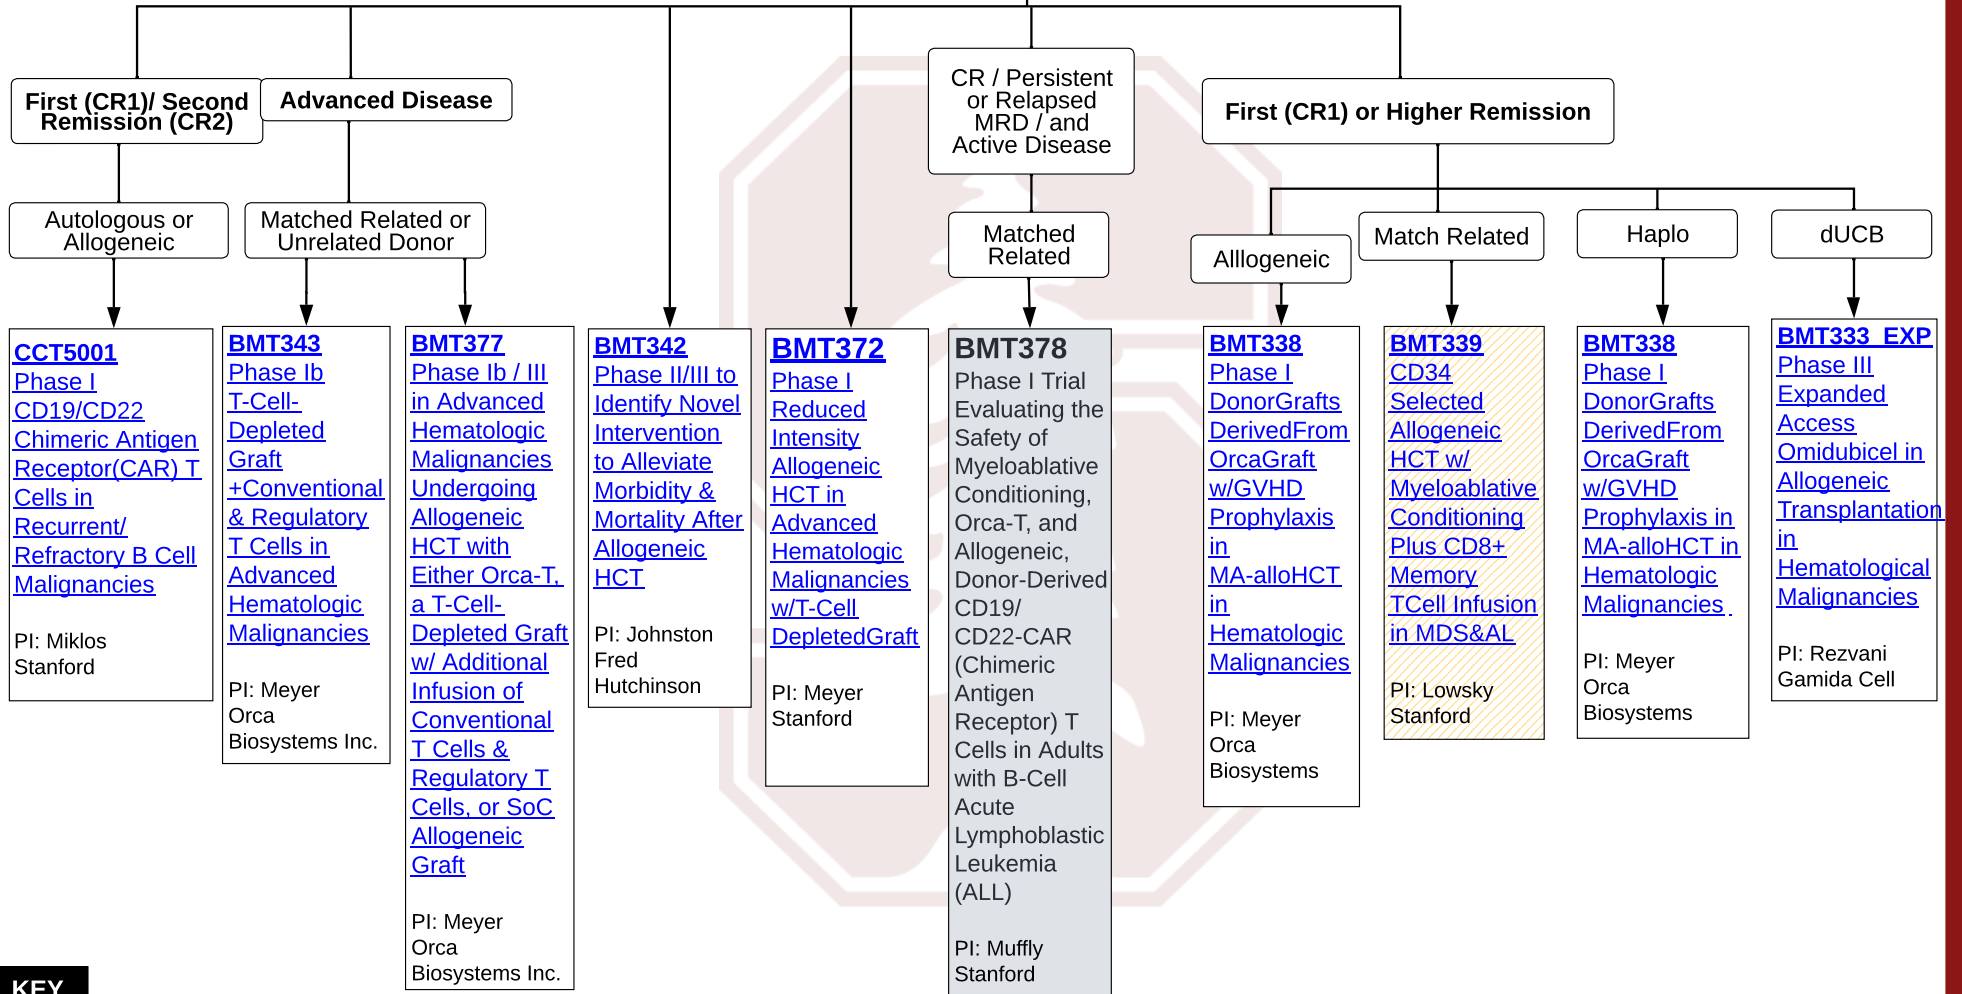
First (CR1)/ Second Remission (CR2)

Advanced Disease

CR / Persistent or Relapsed MRD / and Active Disease

First (CR1) or Higher Remission

Autologous or Allogeneic

Matched Related or Unrelated Donor

Matched Related

Alllogeneic

Match Related

Haplo

dUCB

CCT5001
Phase I
CD19/CD22
Chimeric Antigen Receptor(CAR) T Cells in Recurrent/ Refractory B Cell Malignancies

PI: Miklos
Stanford

BMT343
Phase Ib
T-Cell-Depleted Graft +Conventional & Regulatory T Cells in Advanced Hematologic Malignancies

PI: Meyer
Orca
Biosystems Inc.

BMT377
Phase Ib / III in Advanced Hematologic Malignancies Undergoing Allogeneic HCT with Either Orca-T, a T-Cell-Depleted Graft w/ Additional Infusion of Conventional T Cells & Regulatory T Cells, or SoC Allogeneic Graft

PI: Meyer
Orca
Biosystems Inc.

BMT342
Phase II/III to Identify Novel Intervention to Alleviate Morbidity & Mortality After Allogeneic HCT

PI: Johnston
Fred
Hutchinson

BMT372
Phase I
Reduced Intensity Allogeneic HCT in Advanced Hematologic Malignancies w/T-Cell DepletedGraft

PI: Meyer
Stanford

BMT378
Phase I Trial Evaluating the Safety of Myeloablative Conditioning, Orca-T, and Allogeneic, Donor-Derived CD19/ CD22-CAR (Chimeric Antigen Receptor) T Cells in Adults with B-Cell Acute Lymphoblastic Leukemia (ALL)

PI: Muffly
Stanford

BMT338
Phase I
DonorGrafts DerivedFrom OrcaGraft w/GVHD Prophylaxis in MA-alloHCT in Hematologic Malignancies

PI: Meyer
Orca
Biosystems

BMT339
CD34 Selected Allogeneic HCT w/ Myeloablative Conditioning Plus CD8+ Memory TCell Infusion in MDS&AL

PI: Lowsky
Stanford

BMT338
Phase I
DonorGrafts DerivedFrom OrcaGraft w/GVHD Prophylaxis in MA-alloHCT in Hematologic Malignancies

PI: Meyer
Orca
Biosystems

BMT333_EXP
Phase III
Expanded Access
Omidubicel in Allogeneic Transplantation in Hematological Malignancies

PI: Rezvani
Gamida Cell

KEY